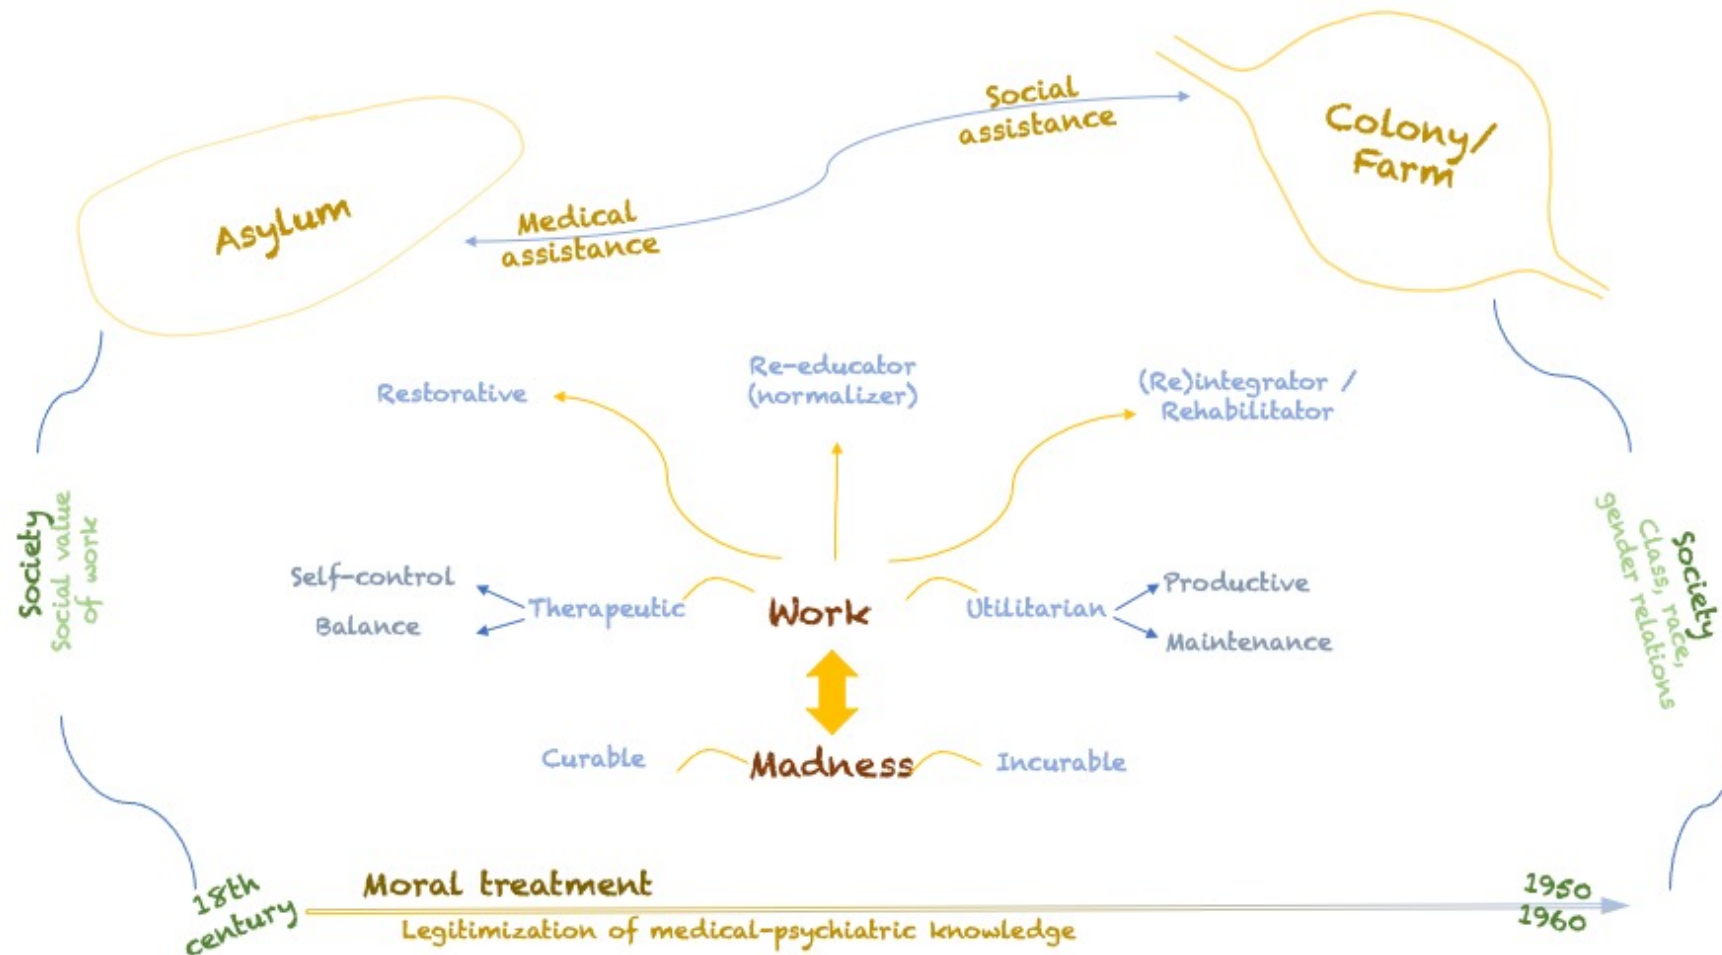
Social assistance

Colony/ Farm

Asylum

Medical assistance

Restorative

Re-educator (normalizer)

(Re)integrator / Rehabilitator

Society
Social value of work

Society
Class, race, gender relations

Self-control

Balance

Therapeutic

Work

Utilitarian

Productive

Maintenance

Curable

Madness

Incurable

18th century

Moral treatment

Legitimization of medical-psychiatric knowledge

1950
1960